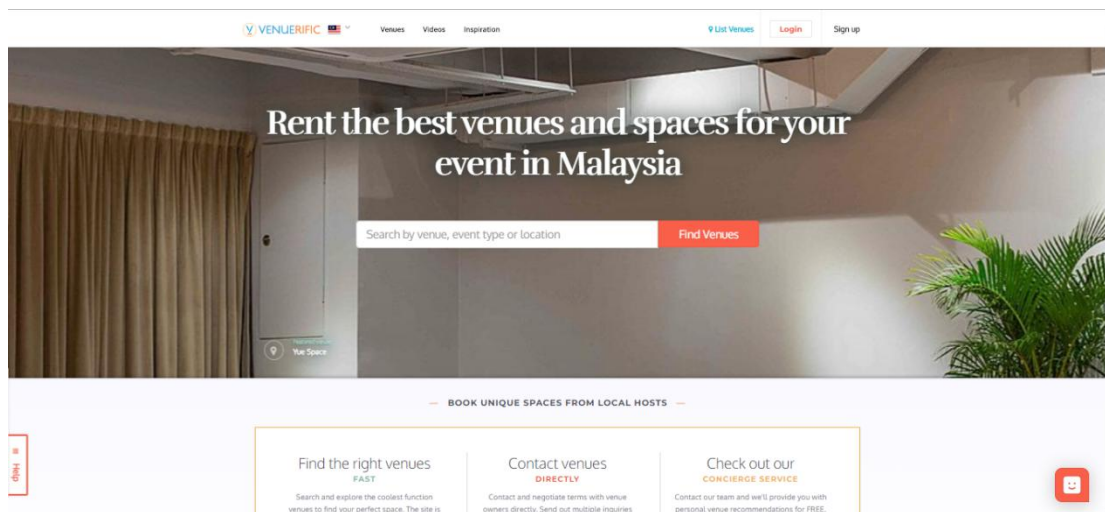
VENUERIFIC Venues Videos Inspiration List Venues Login Sign up

Rent the best venues and spaces for your event in Malaysia

Search by venue, event type or location
Find Venues

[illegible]
Yue Space

— BOOK UNIQUE SPACES FROM LOCAL HOSTS —

Help

Find the right venues
FAST
Search and explore the coolest function venues to find your perfect space. The site is

Contact venues
DIRECTLY
Contact and negotiate terms with venue owners directly. Send out multiple inquiries

Check out our
CONCIERGE SERVICE
Contact our team and we'll provide you with personal venue recommendations for FREE.